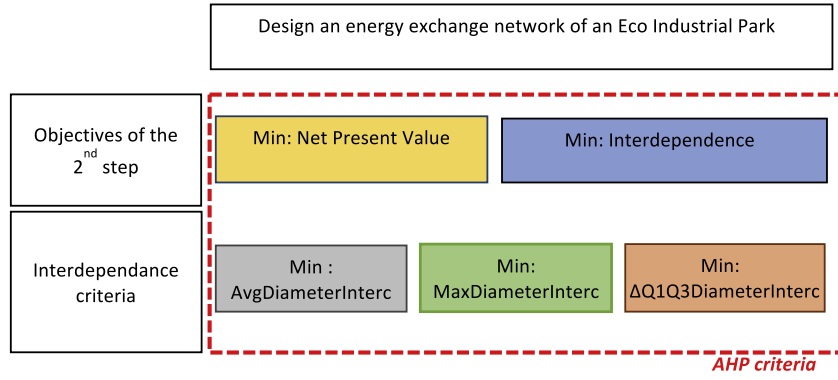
Design an energy exchange network of an Eco Industrial Park

Objectives of the $2^{nd}$ step

Min: Net Present Value

Min: Interdependence

Interdependance criteria

Min : AvgDiameterInterc

Min: MaxDiameterInterc

Min: ΔQ1Q3DiameterInterc

AHP criteria